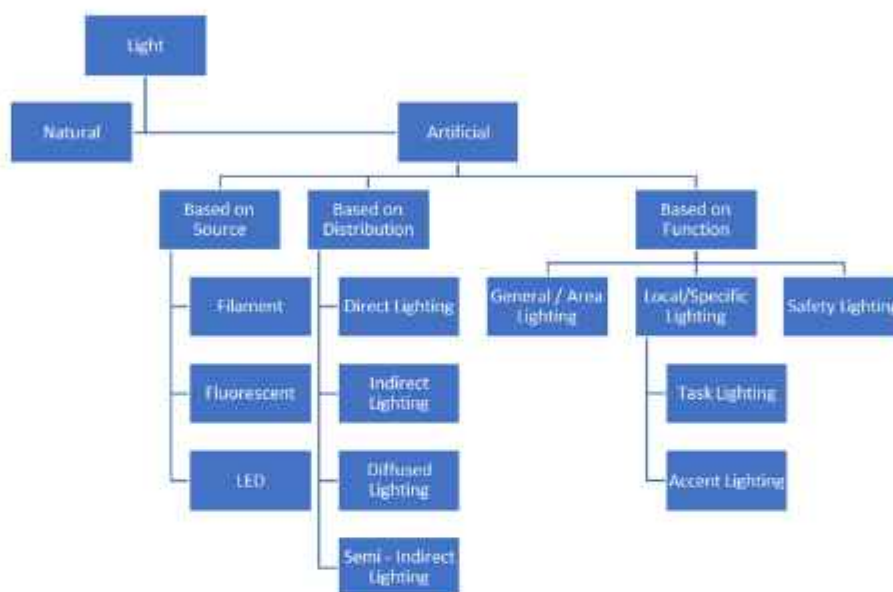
Light

Natural

Artificial

Based on Source

Filament

Fluorescent

LED

Based on Distribution

Direct Lighting

Indirect Lighting

Diffused Lighting

Semi - Indirect Lighting

Based on Function

General / Area Lighting

Local/Specific Lighting

Task Lighting

Accent Lighting

Safety Lighting